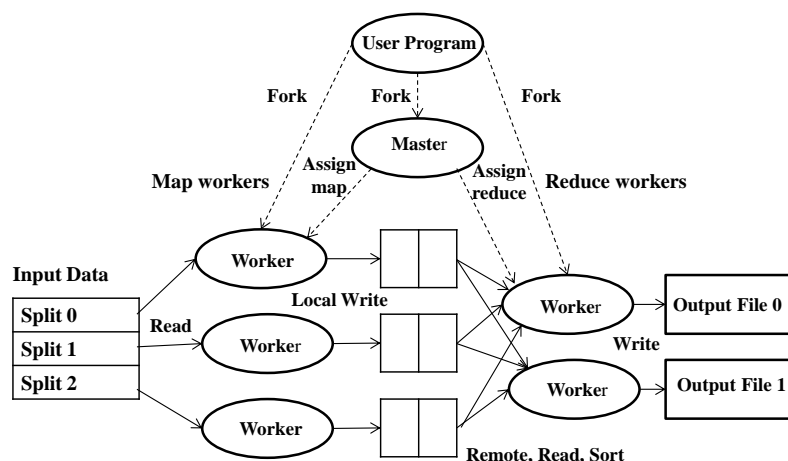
User Program

Fork

Fork

Fork

Master

Assign map

Assign reduce

Map workers

Reduce workers

Input Data

Split 0

Split 1

Split 2

Read

Worker

Worker

Worker

Local Write

Worker

Worker

Write

Output File 0

Output File 1

Remote. Read. Sort